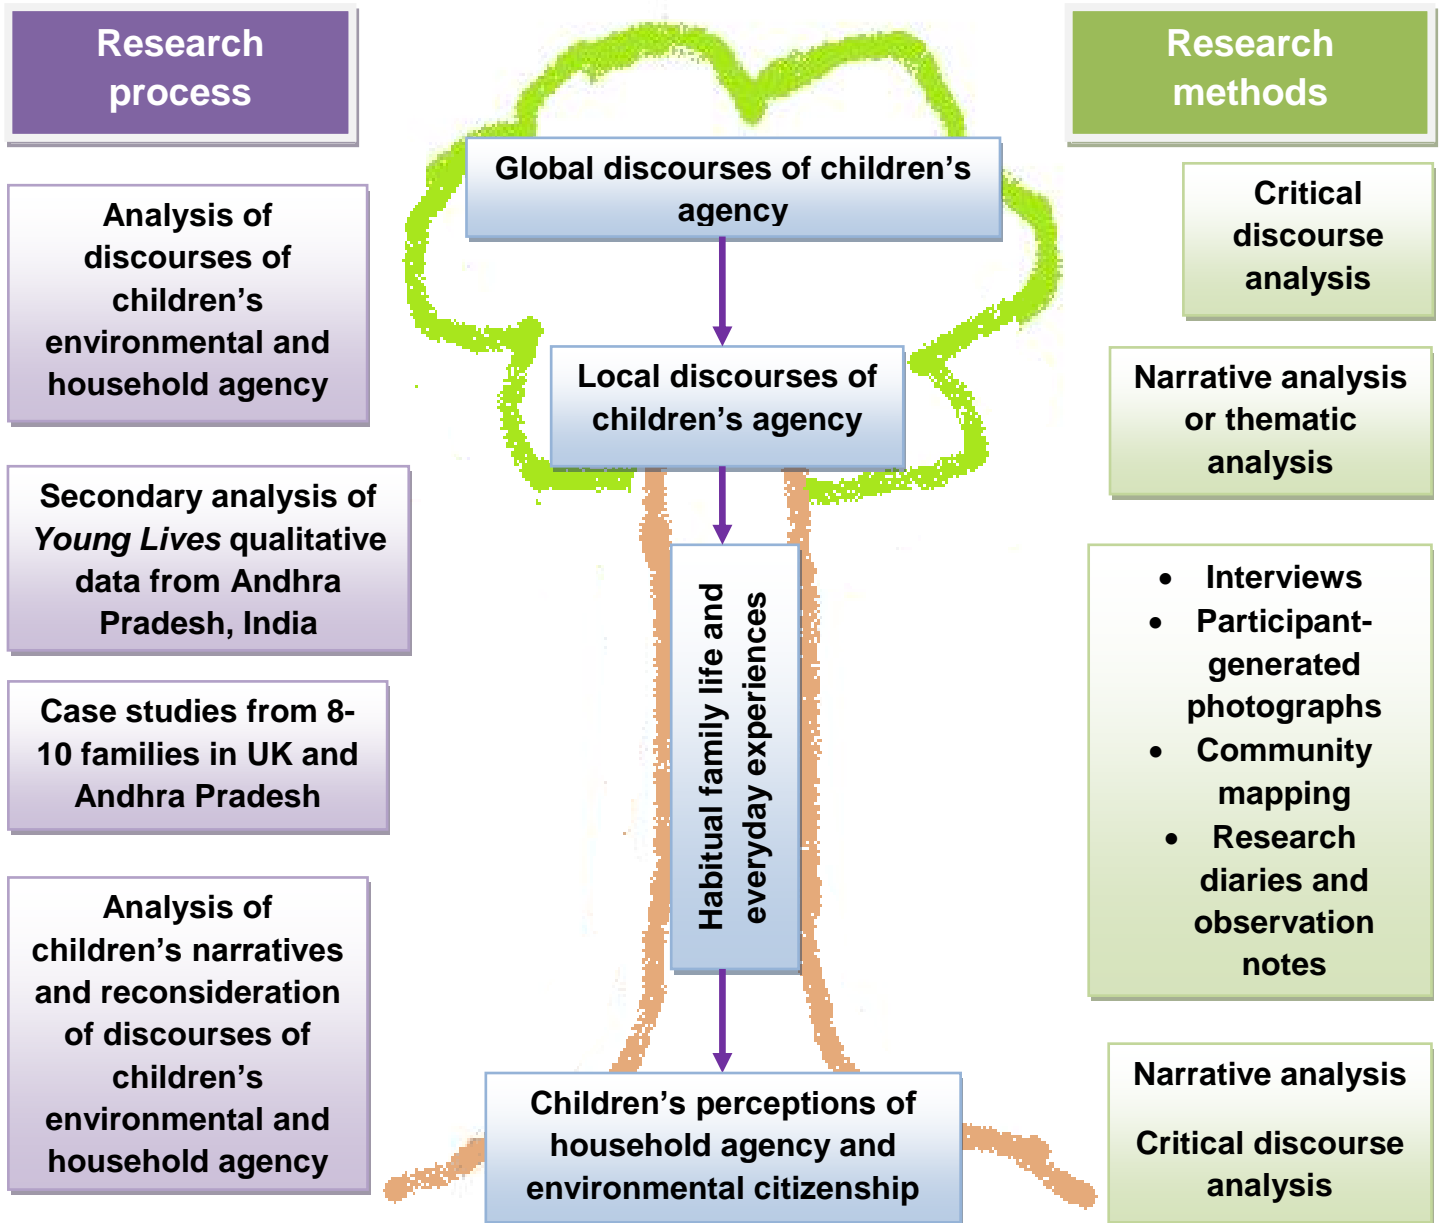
Research process

Analysis of discourses of children's environmental and household agency

Secondary analysis of *Young Lives* qualitative data from Andhra Pradesh, India

Case studies from 8-10 families in UK and Andhra Pradesh

Analysis of children's narratives and reconsideration of discourses of children's environmental and household agency

Global discourses of children's agency

Local discourses of children's agency

Habitual family life and everyday experiences

Children's perceptions of household agency and environmental citizenship

Research methods

Critical discourse analysis

Narrative analysis or thematic analysis

- Interviews
- Participant-generated photographs
- Community mapping
- Research diaries and observation notes

Narrative analysis

Critical discourse analysis